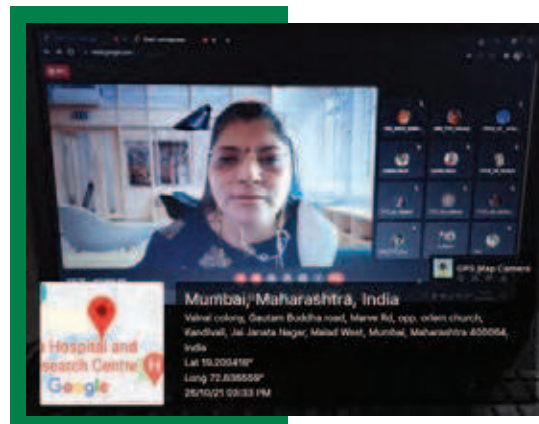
GPS Map Camera

Hospital and
esearch Centre
Google

Mumbai, Maharashtra, India
Valnai colony, Gautam Buddha road, Marve Rd, opp. orlem church, Kandivali, Jai Janata Nagar, Malad West, Mumbai, Maharashtra 400064, India
Lat 19.200418°
Long 72.835559°
26/10/21 03:33 PM